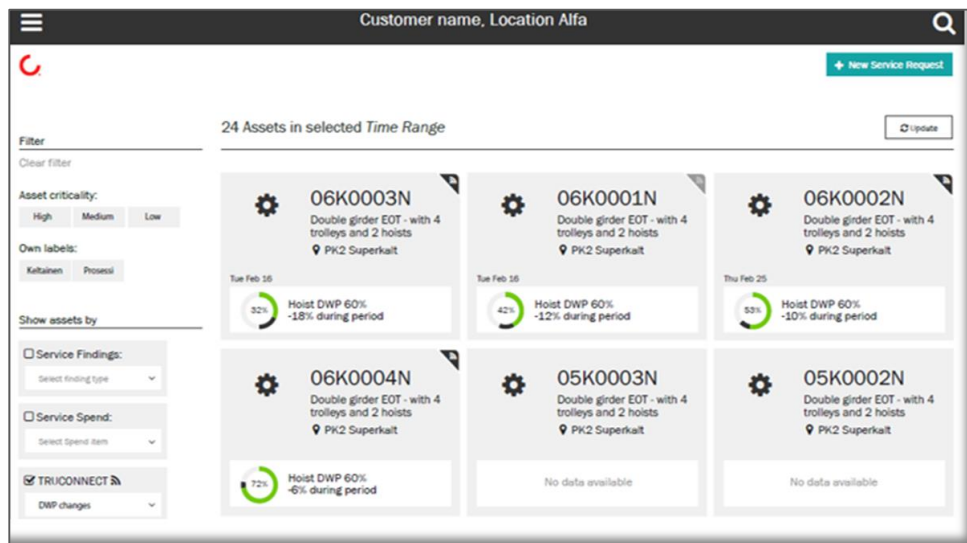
Customer name, Location Alfa

+ New Service Request

24 Assets in selected *Time Range*

Update

Filter

Clear filter

Asset criticality:

High | Medium | Low

Own labels:

Keltainen | Prosessi

Show assets by

Service Findings:

Select finding type

Service Spend:

Select Spend item

TRUCONNECT

DWP changes

06K0003N
Double girder EOT - with 4 trolleys and 2 hoists
PK2 Superkalt
Tue Feb 16
32%
Hoist DWP 60%
-18% during period

06K0001N
Double girder EOT - with 4 trolleys and 2 hoists
PK2 Superkalt
Tue Feb 16
42%
Hoist DWP 60%
-12% during period

06K0002N
Double girder EOT - with 4 trolleys and 2 hoists
PK2 Superkalt
Thu Feb 25
53%
Hoist DWP 60%
-10% during period

06K0004N
Double girder EOT - with 4 trolleys and 2 hoists
PK2 Superkalt
72%
Hoist DWP 60%
-6% during period

05K0003N
Double girder EOT - with 4 trolleys and 2 hoists
PK2 Superkalt
No data available

05K0002N
Double girder EOT - with 4 trolleys and 2 hoists
PK2 Superkalt
No data available